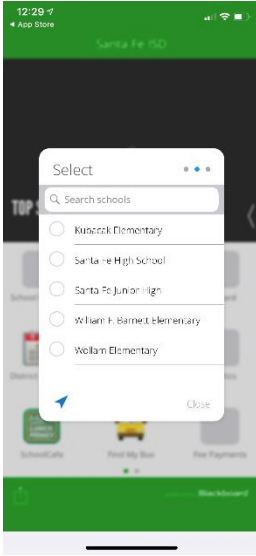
12:29
◂ App Store

Santa Fe ISD

TOP S

Select

Search schools

Kubacak Elementary

Santa Fe High School

Santa Fe Junior High

William F. Barnett Elementary

Wollam Elementary

Close

School

District

SchoolCafe

Find My Bus

Fee Payments

Blackboard